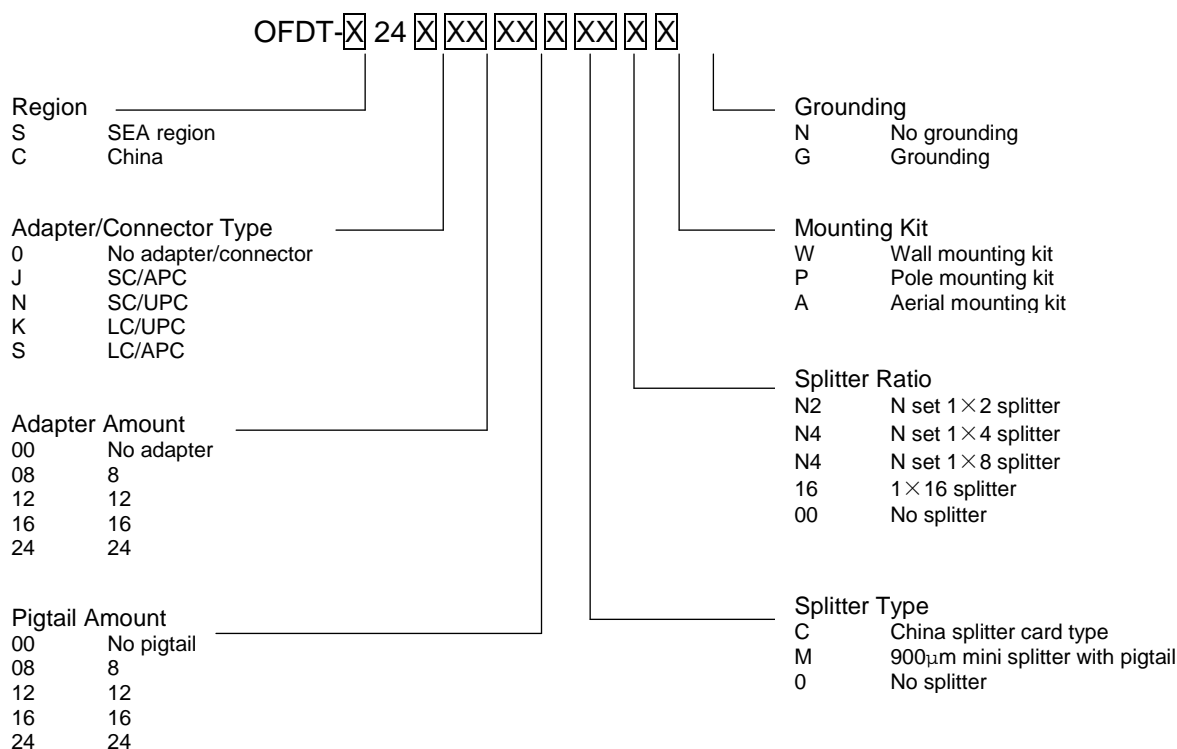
OFDT-X 24 X XX XX X XX X X

Region
S SEA region
C China

Adapter/Connector Type
0 No adapter/connector
J SC/APC
N SC/UPC
K LC/UPC
S LC/APC

Adapter Amount
00 No adapter
08 8
12 12
16 16
24 24

Pigtail Amount
00 No pigtail
08 8
12 12
16 16
24 24

Grounding
N No grounding
G Grounding

Mounting Kit
W Wall mounting kit
P Pole mounting kit
A Aerial mounting kit

Splitter Ratio
N2 N set $1\times2$ splitter
N4 N set $1\times4$ splitter
N4 N set $1\times8$ splitter
16 $1\times16$ splitter
00 No splitter

Splitter Type
C China splitter card type
M 900μm mini splitter with pigtail
0 No splitter